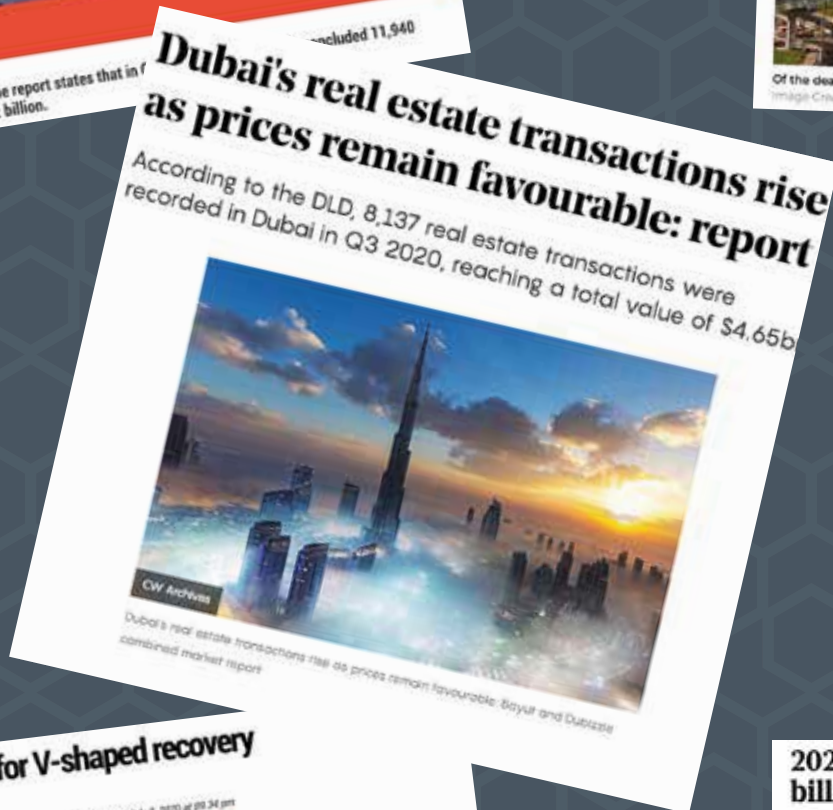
ncluded 11,940

he report states that in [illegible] billion.

Of the dea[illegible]
Image Cre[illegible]

Dubai's real estate transactions rise as prices remain favourable: report

According to the DLD, 8,137 real estate transactions were recorded in Dubai in Q3 2020, reaching a total value of $4.65b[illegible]

CW Archives

Dubai's real estate transactions rise as prices remain favourable: Bayut and Dubizzle combined market report

for V-shaped recovery

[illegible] 2020 at 09:34 pm

202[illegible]
bill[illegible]